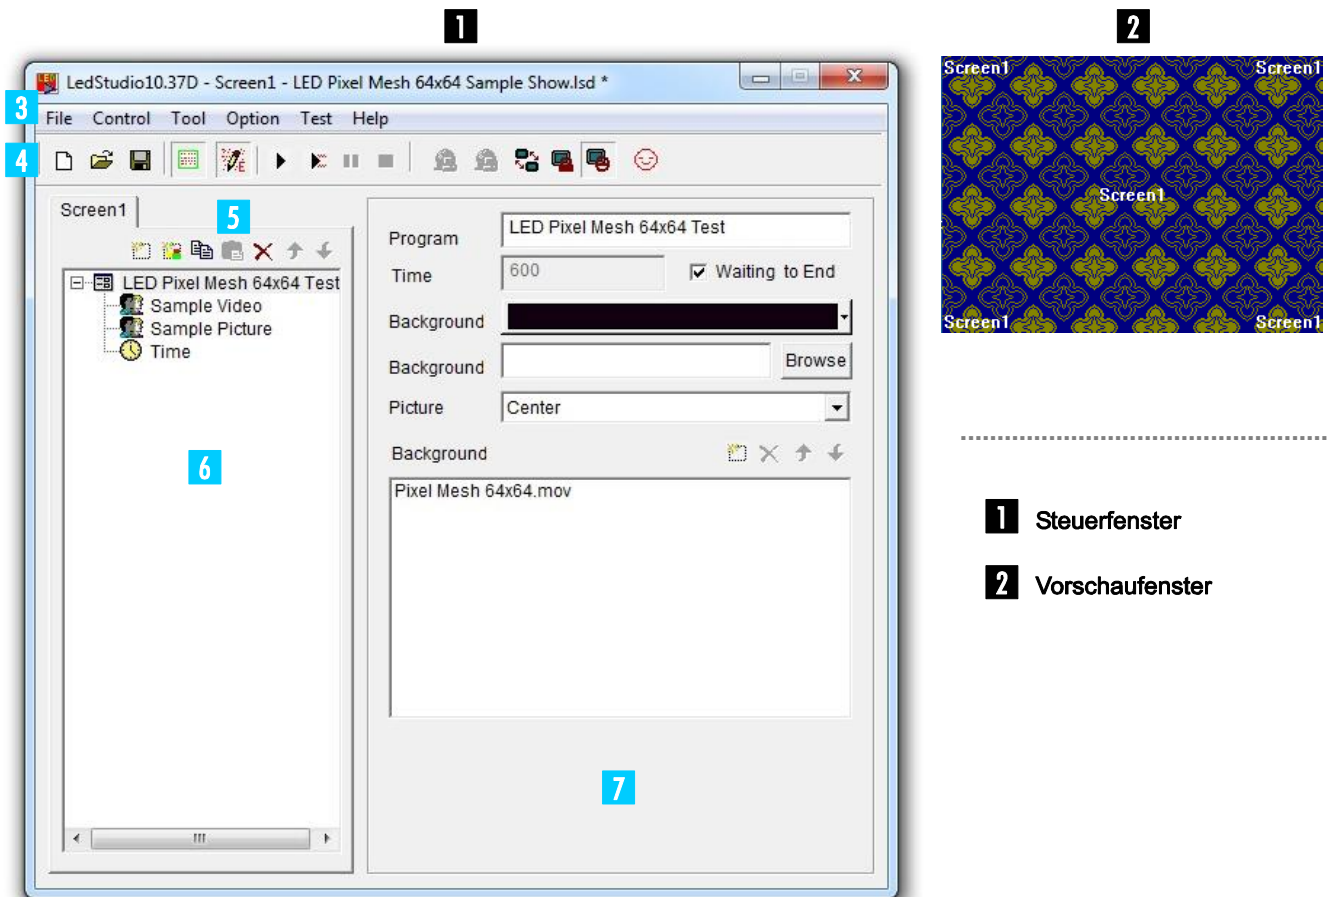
1

2

LedStudio10.37D - Screen1 - LED Pixel Mesh 64x64 Sample Show.lsd *

3 File Control Tool Option Test Help

4

Screen1

5

LED Pixel Mesh 64x64 Test
Sample Video
Sample Picture
Time

6

Program LED Pixel Mesh 64x64 Test
Time 600 Waiting to End
Background
Background Browse
Picture Center
Background
Pixel Mesh 64x64.mov

7

Screen1 Screen1
Screen1
Screen1 Screen1

1 Steuerfenster

2 Vorschaufenster